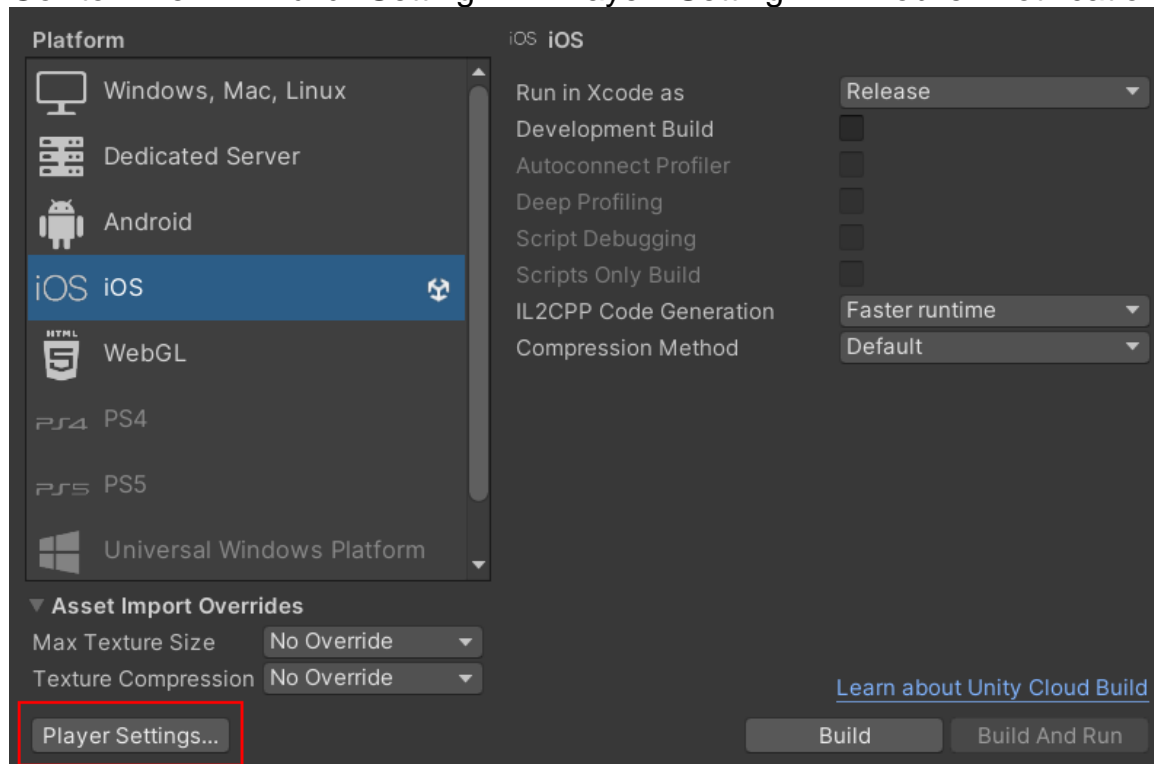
Platform

Windows, Mac, Linux

Dedicated Server

Android

iOS iOS

HTML WebGL

PS4 PS4

PS5 PS5

Universal Windows Platform

▼ Asset Import Overrides

Max Texture Size | No Override

Texture Compression | No Override

Player Settings...

iOS iOS

Run in Xcode as | Release

Development Build

Autoconnect Profiler

Deep Profiling

Script Debugging

Scripts Only Build

IL2CPP Code Generation | Faster runtime

Compression Method | Default

Learn about Unity Cloud Build

Build

Build And Run